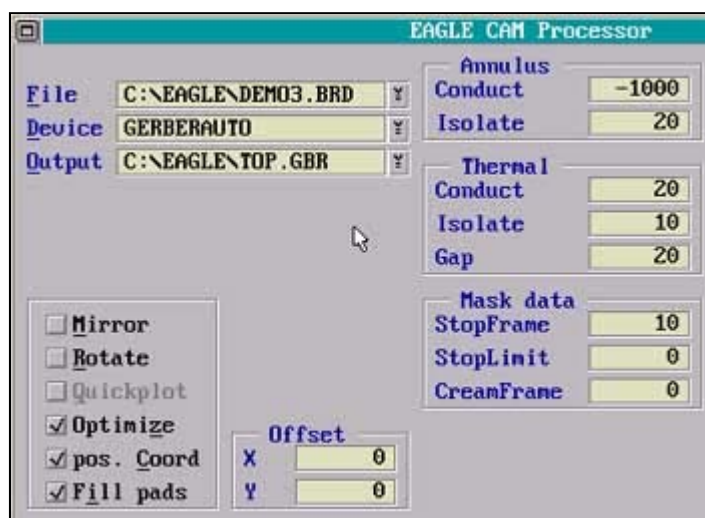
EAGLE CAM Processor

File C:\EAGLE\DEMO3.BRD
Device GERBERAUTO
Output C:\EAGLE\TOP.GBR

Annulus
Conduct -1000
Isolate 20

Thermal
Conduct 20
Isolate 10
Gap 20

Mask data
StopFrame 10
StopLimit 0
CreamFrame 0

Mirror
Rotate
Quickplot
Optimize
pos. Coord
Fill pads

Offset
X 0
Y 0